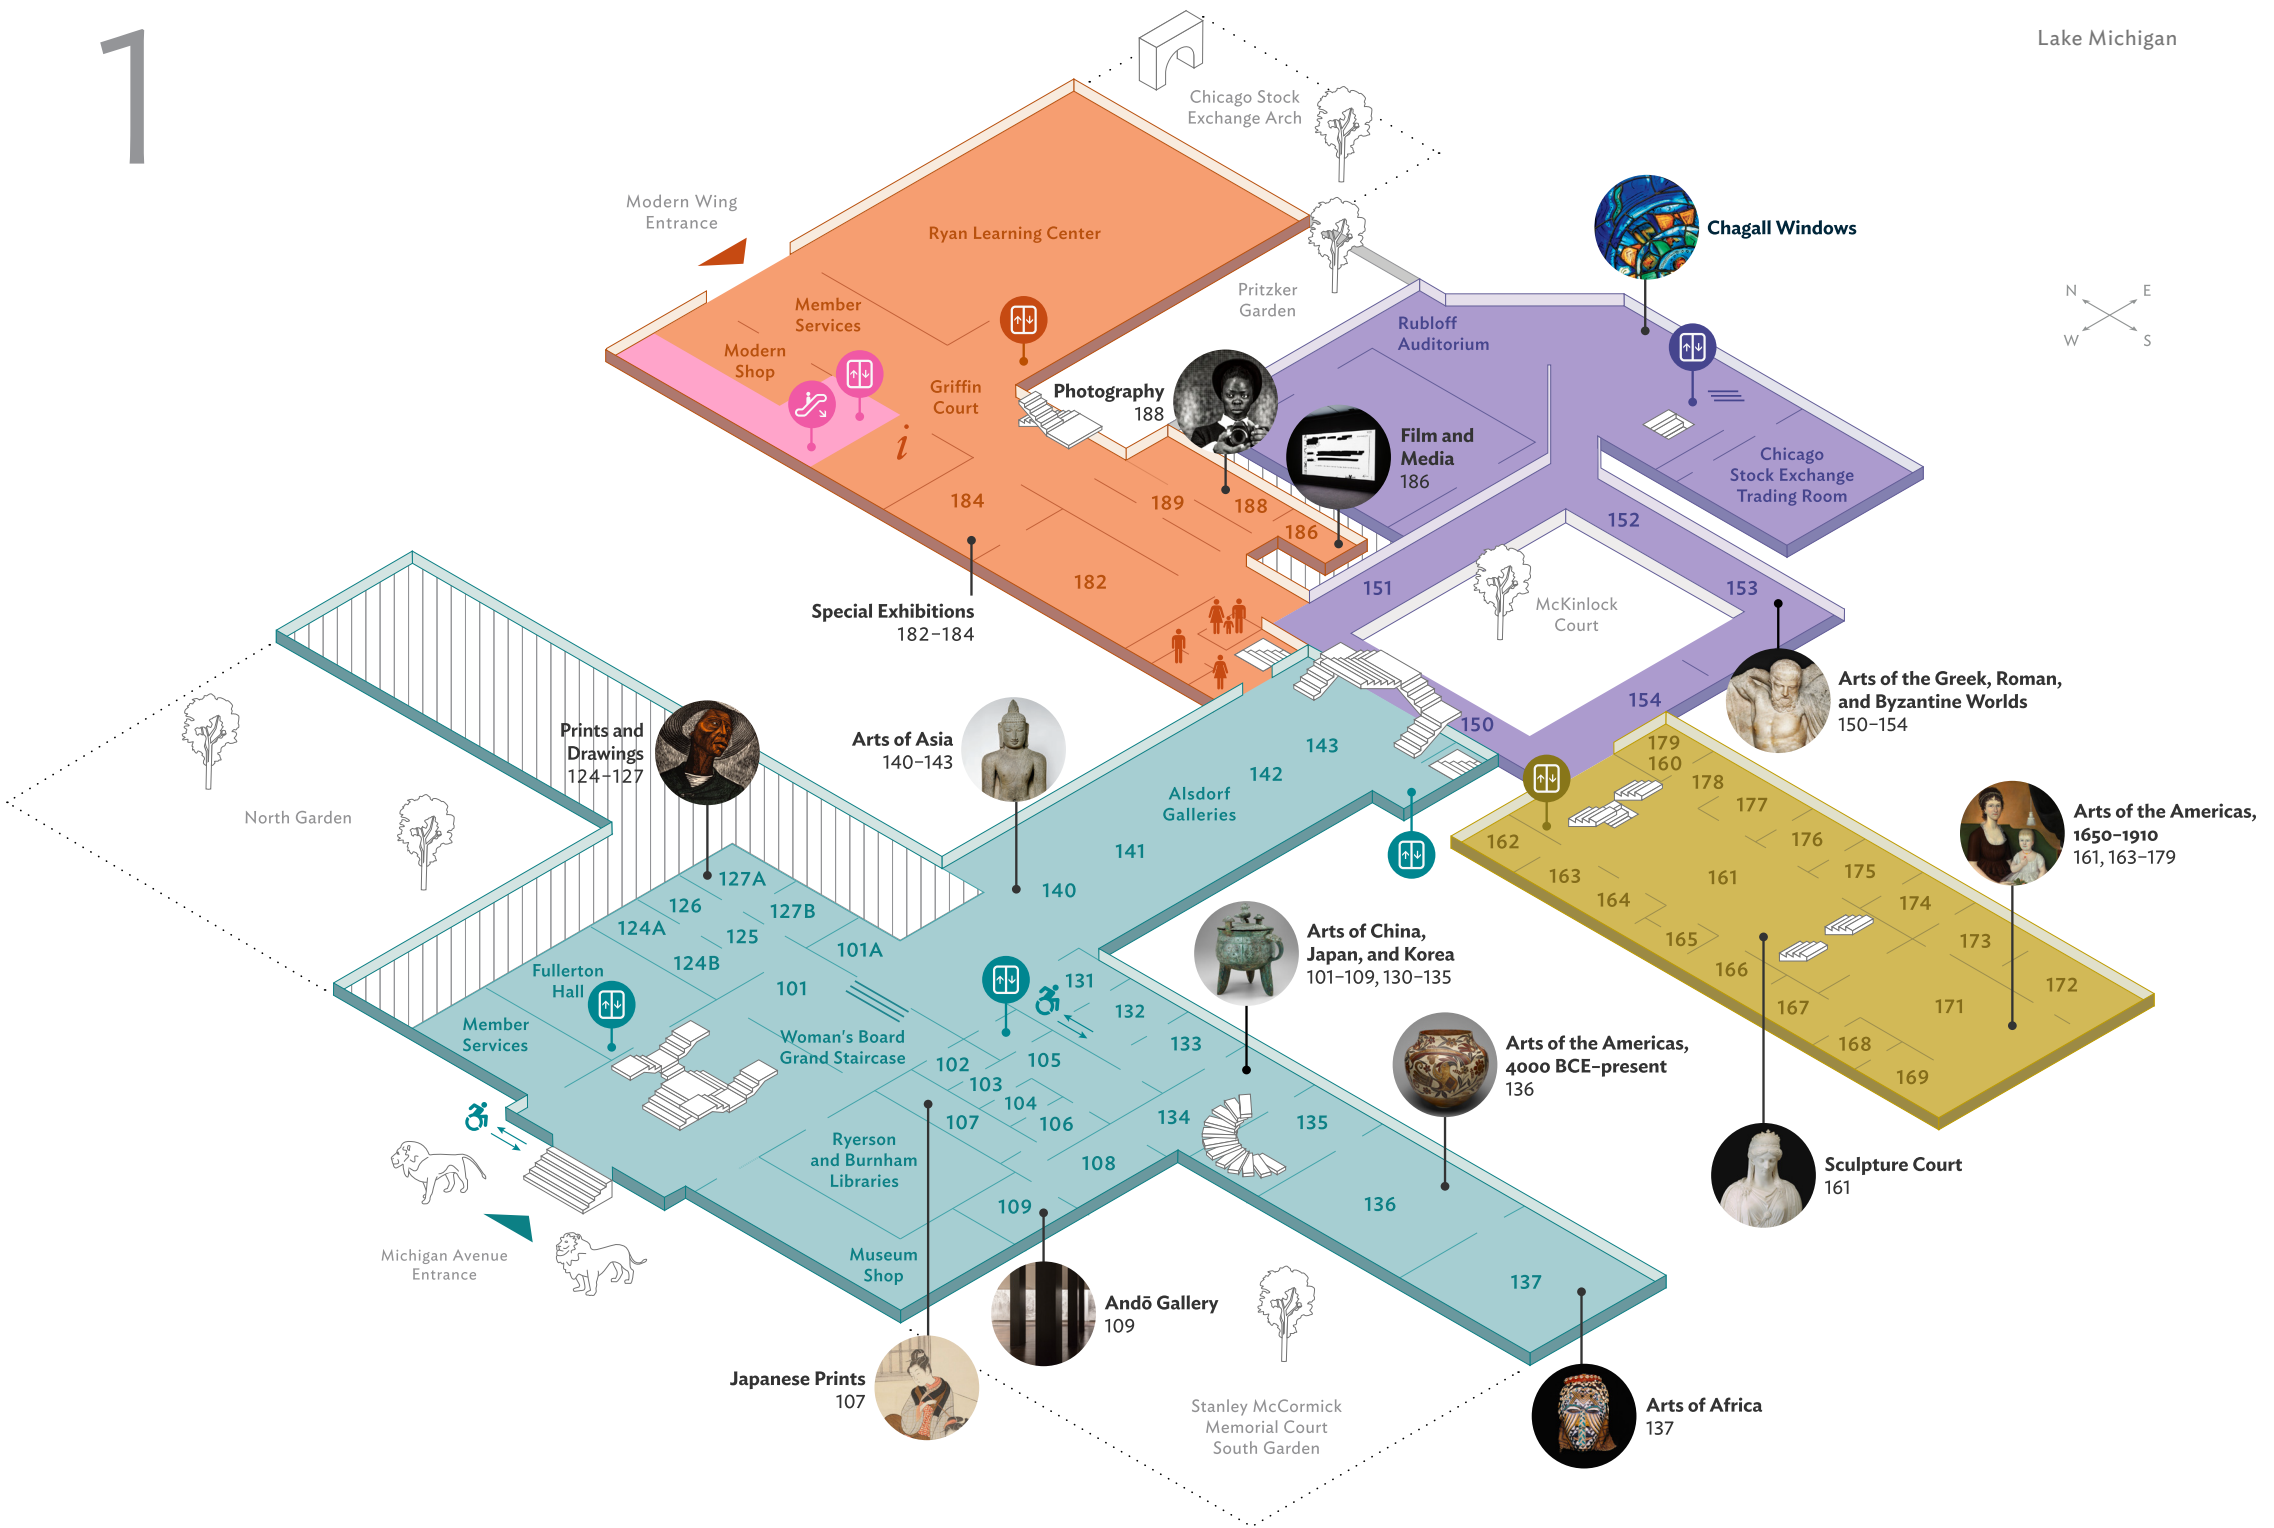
1

Lake Michigan

Chicago Stock Exchange Arch

Modern Wing Entrance

Ryan Learning Center

Chagall Windows

N E W S

Pritzker Garden

Rubloff Auditorium

Member Services

Modern Shop

Griffin Court

i

Photography 188

Film and Media 186

Chicago Stock Exchange Trading Room

184

189

188

186

152

182

151

McKinlock Court

153

Special Exhibitions 182–184

Arts of the Greek, Roman, and Byzantine Worlds 150–154

154

150

179

160

178

177

176

175

174

173

172

171

169

168

167

166

165

164

163

162

161

Prints and Drawings 124–127

Arts of Asia 140–143

143

142

Alsdorf Galleries

141

140

Arts of the Americas, 1650–1910 161, 163–179

North Garden

127A

126

127B

124A

125

124B

101A

101

Fullerton Hall

Member Services

Arts of China, Japan, and Korea 101–109, 130–135

131

132

133

Woman's Board Grand Staircase

102

103

104

105

106

107

Arts of the Americas, 4000 BCE–present 136

134

135

Ryerson and Burnham Libraries

108

109

136

Sculpture Court 161

Museum Shop

Michigan Avenue Entrance

137

Andō Gallery 109

Japanese Prints 107

Stanley McCormick Memorial Court South Garden

Arts of Africa 137